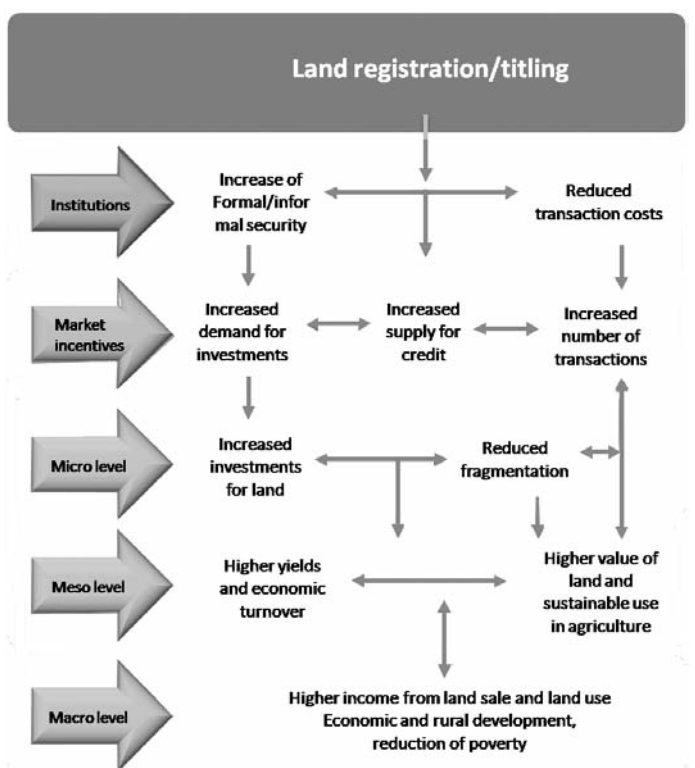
Land registration/titling

Institutions

Increase of Formal/informal security

Reduced transaction costs

Market incentives

Increased demand for investments

Increased supply for credit

Increased number of transactions

Micro level

Increased investments for land

Reduced fragmentation

Meso level

Higher yields and economic turnover

Higher value of land and sustainable use in agriculture

Macro level

Higher income from land sale and land use
Economic and rural development, reduction of poverty